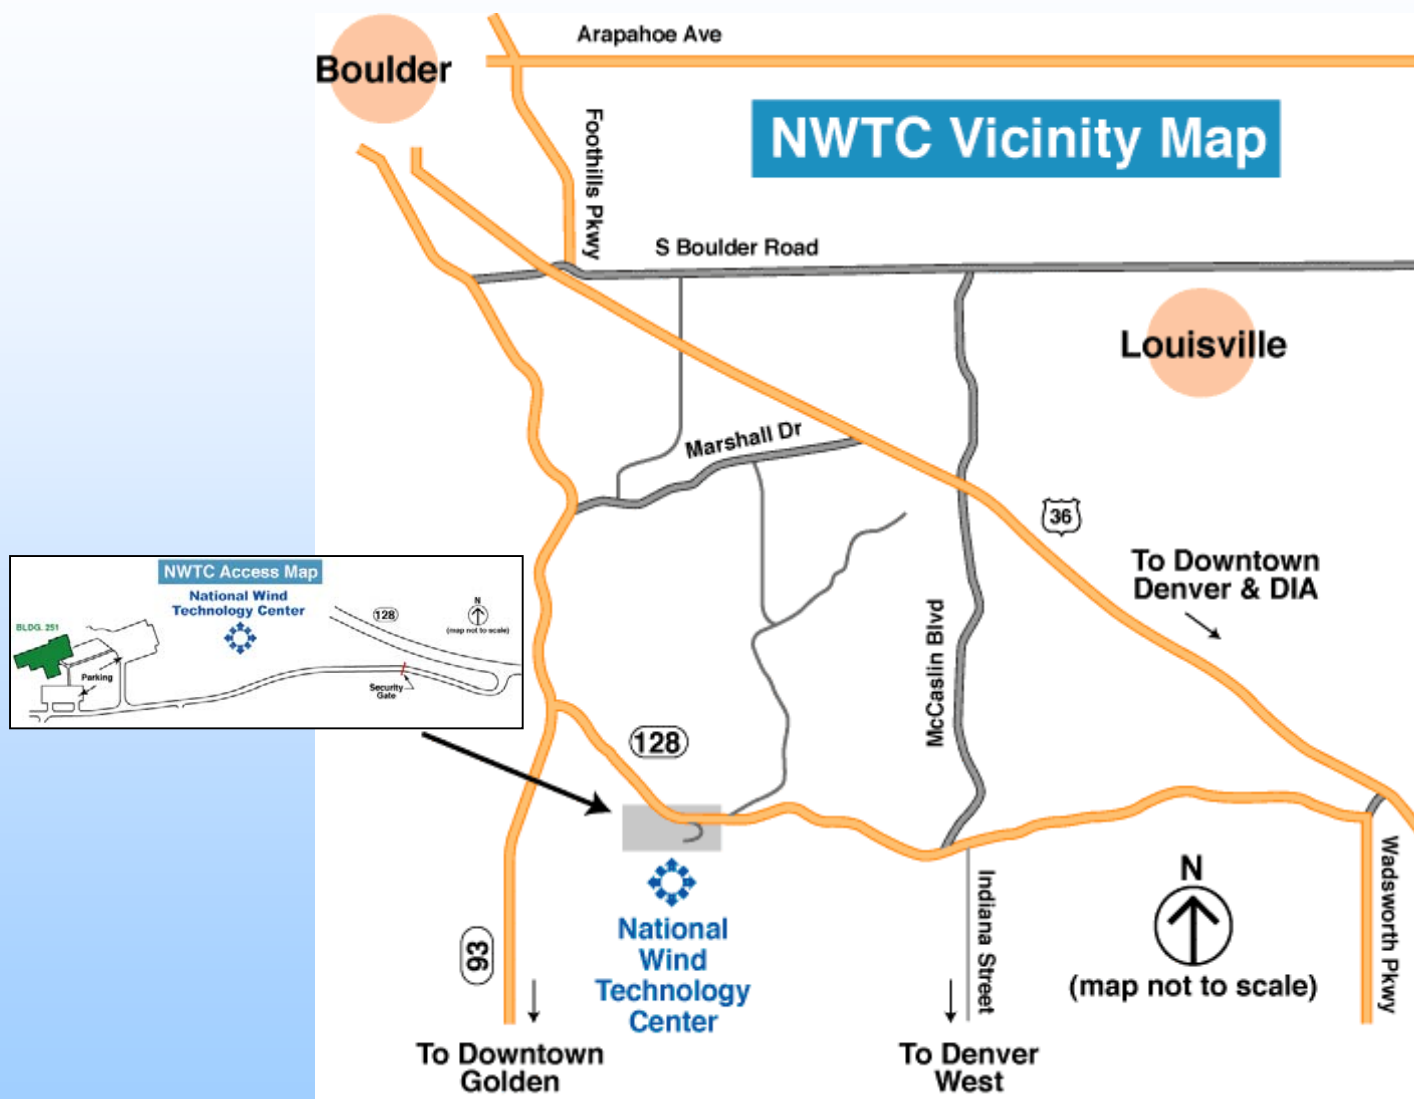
Boulder

Arapahoe Ave

NWTC Vicinity Map

Foothills Pkwy

S Boulder Road

Louisville

Marshall Dr

36

To Downtown Denver & DIA

NWTC Access Map

National Wind Technology Center

BLDG. 251

Parking

128

N

(map not to scale)

Security Gate

McCaslin Blvd

128

93

National Wind Technology Center

Indiana Street

N

(map not to scale)

Wadsworth Pkwy

To Downtown Golden

To Denver West